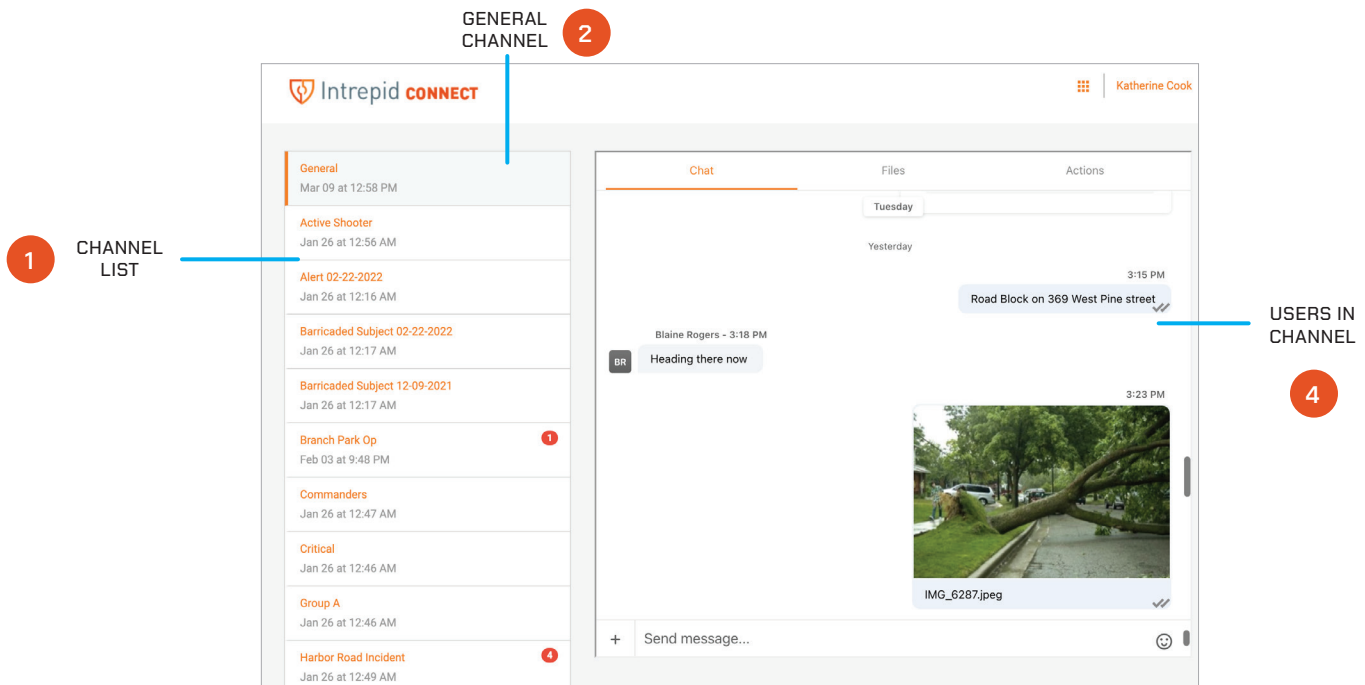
GENERAL CHANNEL

2

Intrepid CONNECT

Katherine Cook

1

CHANNEL LIST

General
Mar 09 at 12:58 PM

Active Shooter
Jan 26 at 12:56 AM

Alert 02-22-2022
Jan 26 at 12:16 AM

Barricaded Subject 02-22-2022
Jan 26 at 12:17 AM

Barricaded Subject 12-09-2021
Jan 26 at 12:17 AM

Branch Park Op
Feb 03 at 9:48 PM
1

Commanders
Jan 26 at 12:47 AM

Critical
Jan 26 at 12:46 AM

Group A
Jan 26 at 12:46 AM

Harbor Road Incident
Jan 26 at 12:49 AM
4

Chat

Files

Actions

Tuesday

Yesterday

3:15 PM

Road Block on 369 West Pine street

Blaine Rogers - 3:18 PM

BR

Heading there now

3:23 PM

IMG_6287.jpeg

+

Send message...

USERS IN CHANNEL

4